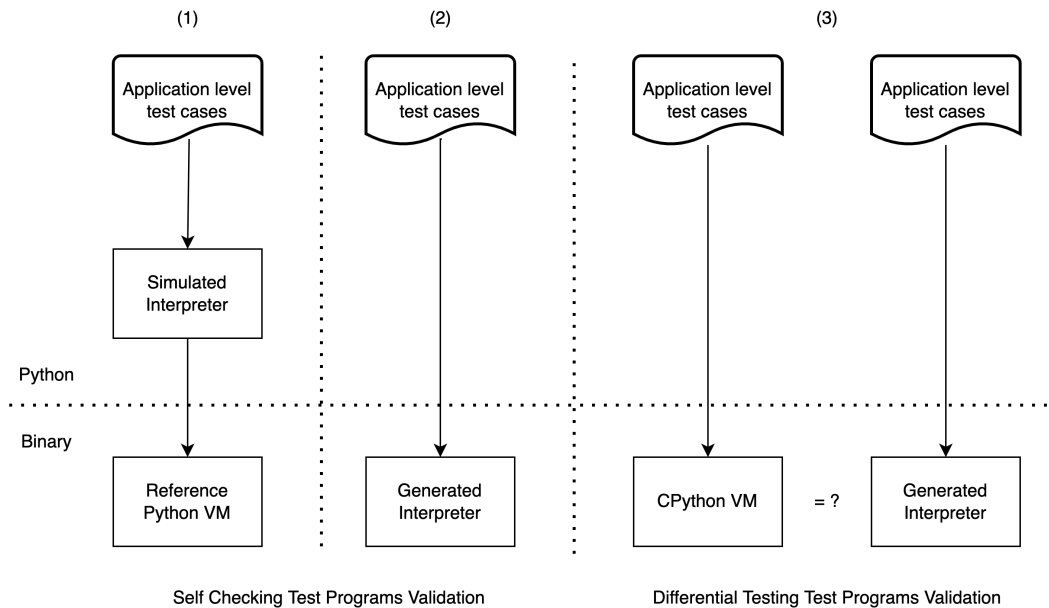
(1)

(2)

(3)

Application level test cases

Application level test cases

Application level test cases

Application level test cases

Simulated Interpreter

Python

Binary

Reference Python VM

Generated Interpreter

CPython VM

= ?

Generated Interpreter

Self Checking Test Programs Validation

Differential Testing Test Programs Validation